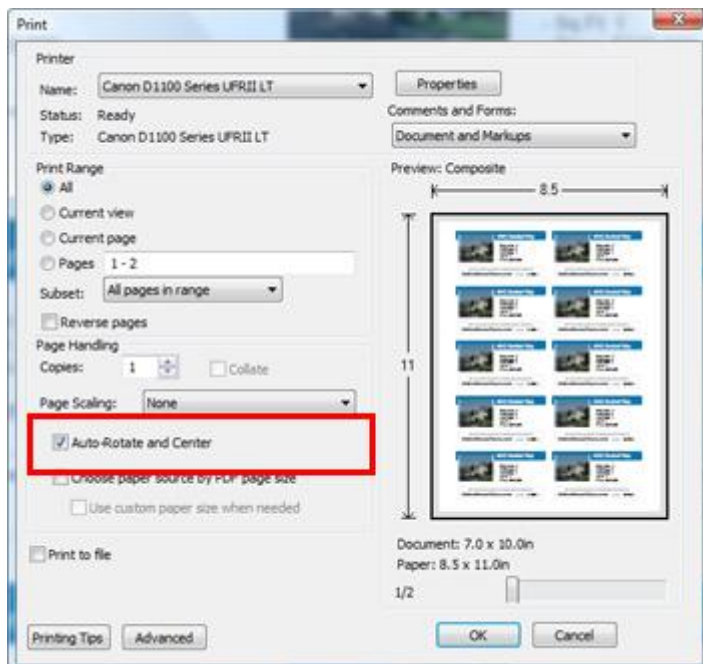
Print

Printer
Name: Canon D1100 Series UFRII LT
Status: Ready
Type: Canon D1100 Series UFRII LT
Properties
Comments and Forms:
Document and Markups

Print Range
All
Current view
Current page
Pages 1 - 2
Subset: All pages in range
Reverse pages

Page Handling
Copies: 1
Collate
Page Scaling: None
Auto-Rotate and Center
Choose paper source by PDF page size
Use custom paper size when needed

Print to file

Preview: Composite
8.5
11

Document: 7.0 x 10.0in
Paper: 8.5 x 11.0in
1/2

Printing Tips
Advanced
OK
Cancel